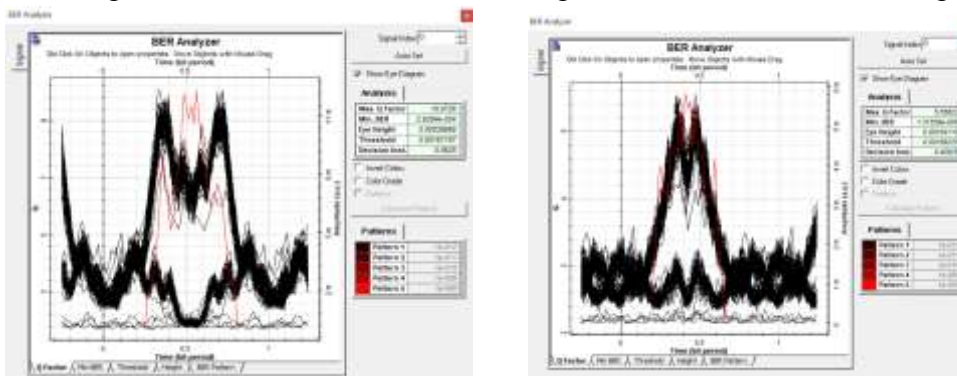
BER Analyzer

Signal

BER Analyzer

Dbl Click On Objects to open properties. Move Objects with Mouse Drag

Time (bit period)

0.5

Time (bit period)

Signal Index

Auto Set

Show Eye Diagram

Analysis

| Max. Q Factor | 10.0728 |
|---|---|
| Min. BER | 2.92094e-024 |
| Eye Height | 0.00028686 |
| Threshold | 0.00161187 |
| Decision Inst. | 0.5625 |

Invert Colors

Color Grade

Patterns

Pattern 1

Pattern 2

Pattern 3

Pattern 4

Pattern 5

Q Factor / Min BER / Threshold / Height / BER Pattern /

BER Analyzer

Signal

BER Analyzer

Dbl Click On Objects to open properties. Move Objects with Mouse Drag

Time (bit period)

0.5

Time (bit period)

Signal Index

Auto Set

Show Eye Diagram

Analysis

| Max. Q Factor | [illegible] |
|---|---|
| Min. BER | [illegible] |
| Eye Height | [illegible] |
| Threshold | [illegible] |
| Decision Inst. | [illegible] |

Invert Colors

Color Grade

Patterns

Pattern 1

Pattern 2

Pattern 3

Pattern 4

Pattern 5

Q Factor / Min BER / Threshold / Height / BER Pattern /